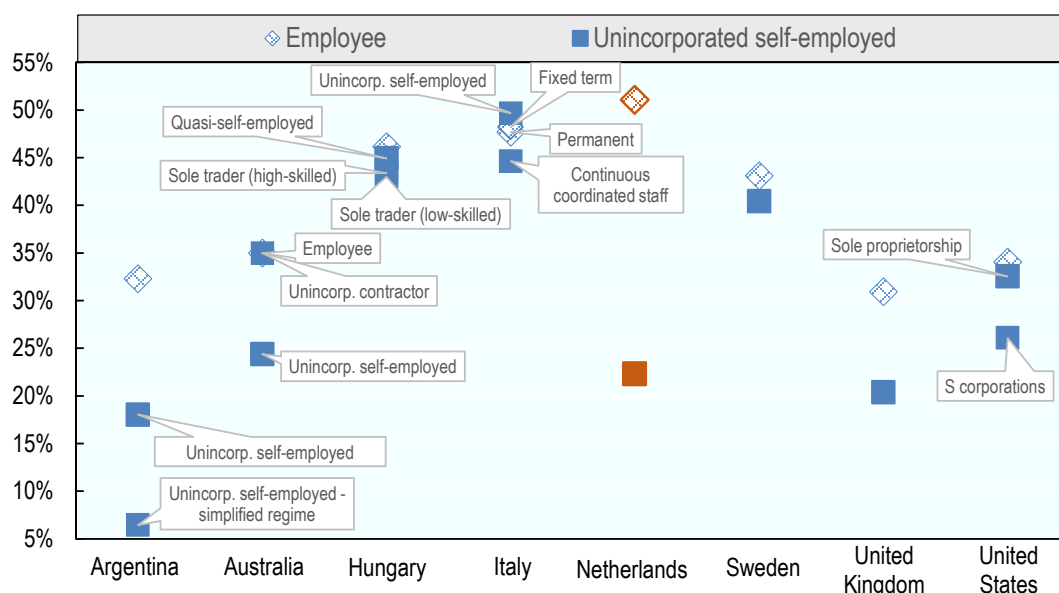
Employee
Unincorporated self-employed

55%
50%
45%
40%
35%
30%
25%
20%
15%
10%
5%

Unincorp. self-employed
Fixed term
Quasi-self-employed
Permanent
Sole trader (high-skilled)
Continuous coordinated staff
Sole trader (low-skilled)
Employee
Sole proprietorship
Unincorp. contractor
Unincorp. self-employed
S corporations
Unincorp. self-employed
Unincorp. self-employed - simplified regime

Argentina
Australia
Hungary
Italy
Netherlands
Sweden
United Kingdom
United States